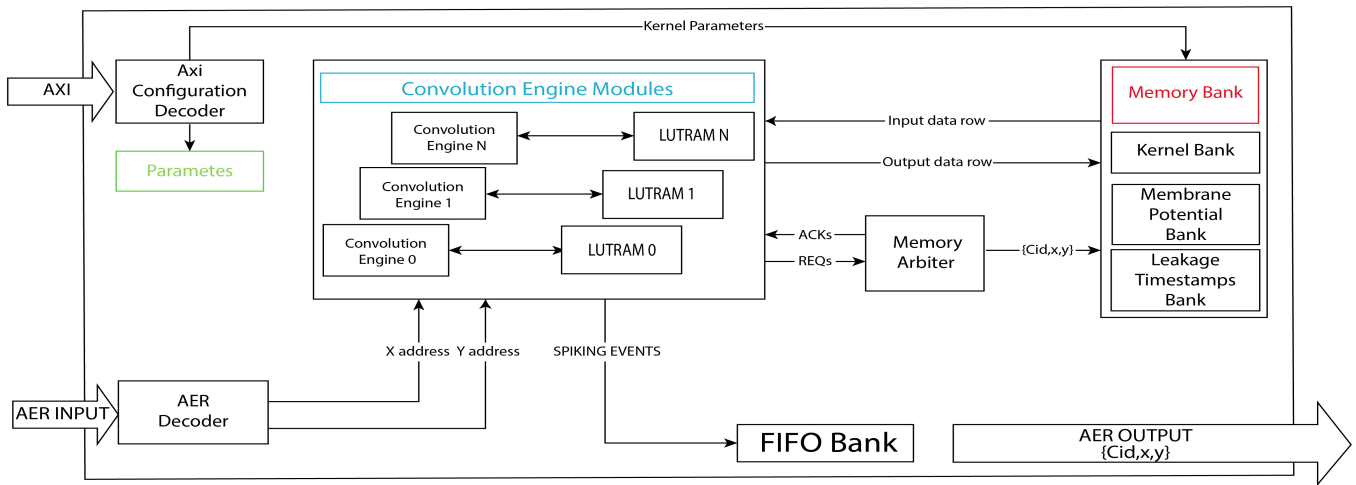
Kernel Parameters

AXI

Axi Configuration Decoder

Parametes

Convolution Engine Modules

Convolution Engine N

LUTRAM N

Convolution Engine 1

LUTRAM 1

Convolution Engine 0

LUTRAM 0

Input data row

Output data row

ACKs

REQs

Memory Arbiter

{Cid,x,y}

Memory Bank

Kernel Bank

Membrane Potential Bank

Leakage Timestamps Bank

X address

Y address

SPIKING EVENTS

AER INPUT

AER Decoder

FIFO Bank

AER OUTPUT {Cid,x,y}